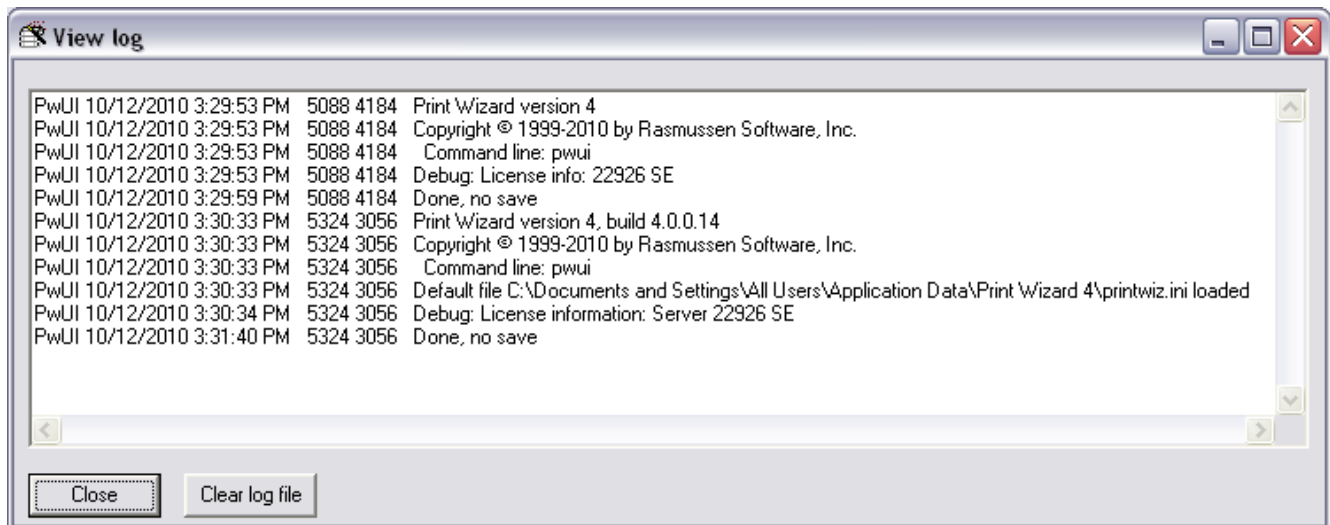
View log

PwUI 10/12/2010 3:29:53 PM 5088 4184 Print Wizard version 4
PwUI 10/12/2010 3:29:53 PM 5088 4184 Copyright © 1999-2010 by Rasmussen Software, Inc.
PwUI 10/12/2010 3:29:53 PM 5088 4184 Command line: pwui
PwUI 10/12/2010 3:29:53 PM 5088 4184 Debug: License info: 22926 SE
PwUI 10/12/2010 3:29:59 PM 5088 4184 Done, no save
PwUI 10/12/2010 3:30:33 PM 5324 3056 Print Wizard version 4, build 4.0.0.14
PwUI 10/12/2010 3:30:33 PM 5324 3056 Copyright © 1999-2010 by Rasmussen Software, Inc.
PwUI 10/12/2010 3:30:33 PM 5324 3056 Command line: pwui
PwUI 10/12/2010 3:30:33 PM 5324 3056 Default file C:\Documents and Settings\All Users\Application Data\Print Wizard 4\printwiz.ini loaded
PwUI 10/12/2010 3:30:34 PM 5324 3056 Debug: License information: Server 22926 SE
PwUI 10/12/2010 3:31:40 PM 5324 3056 Done, no save

Close
Clear log file